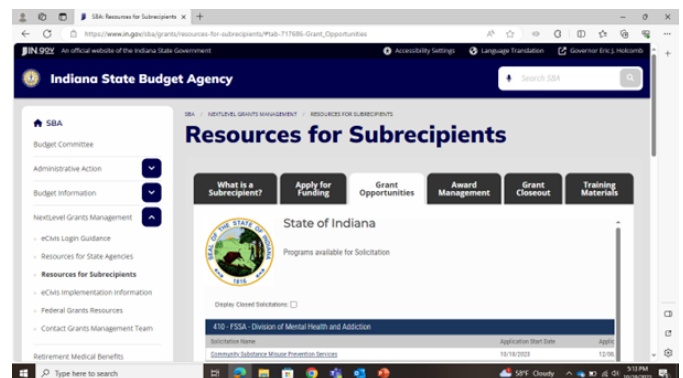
SBA: Resources for Subrecipients ×

https://www.in.gov/sba/grants/resources-for-subrecipients/#tab-717686-Grant_Opportunities

IN.gov An official website of the Indiana State Government

Accessibility Settings Language Translation Governor Eric J. Holcomb

Indiana State Budget Agency

Search SBA

SBA

Budget Committee

Administrative Action

Budget Information

NextLevel Grants Management

eCivis Login Guidance

Resources for State Agencies

Resources for Subrecipients

eCivis Implementation Information

Federal Grants Resources

Contact Grants Management Team

Retirement Medical Benefits

SBA / NEXTLEVEL GRANTS MANAGEMENT / RESOURCES FOR SUBRECIPIENTS

Resources for Subrecipients

What is a Subrecipient?

Apply for Funding

Grant Opportunities

Award Management

Grant Closeout

Training Materials

SEAL OF THE STATE OF INDIANA

State of Indiana

Programs available for Solicitation

Display Closed Solicitations:

410 - FSSA - Division of Mental Health and Addiction

| Solicitation Name | Application Start Date | Appli |
|---|---|---|
| Community Substance Misuse Prevention Services | 10/18/2023 | 12/06 |

Type here to search

58°F Cloudy

5:13 PM